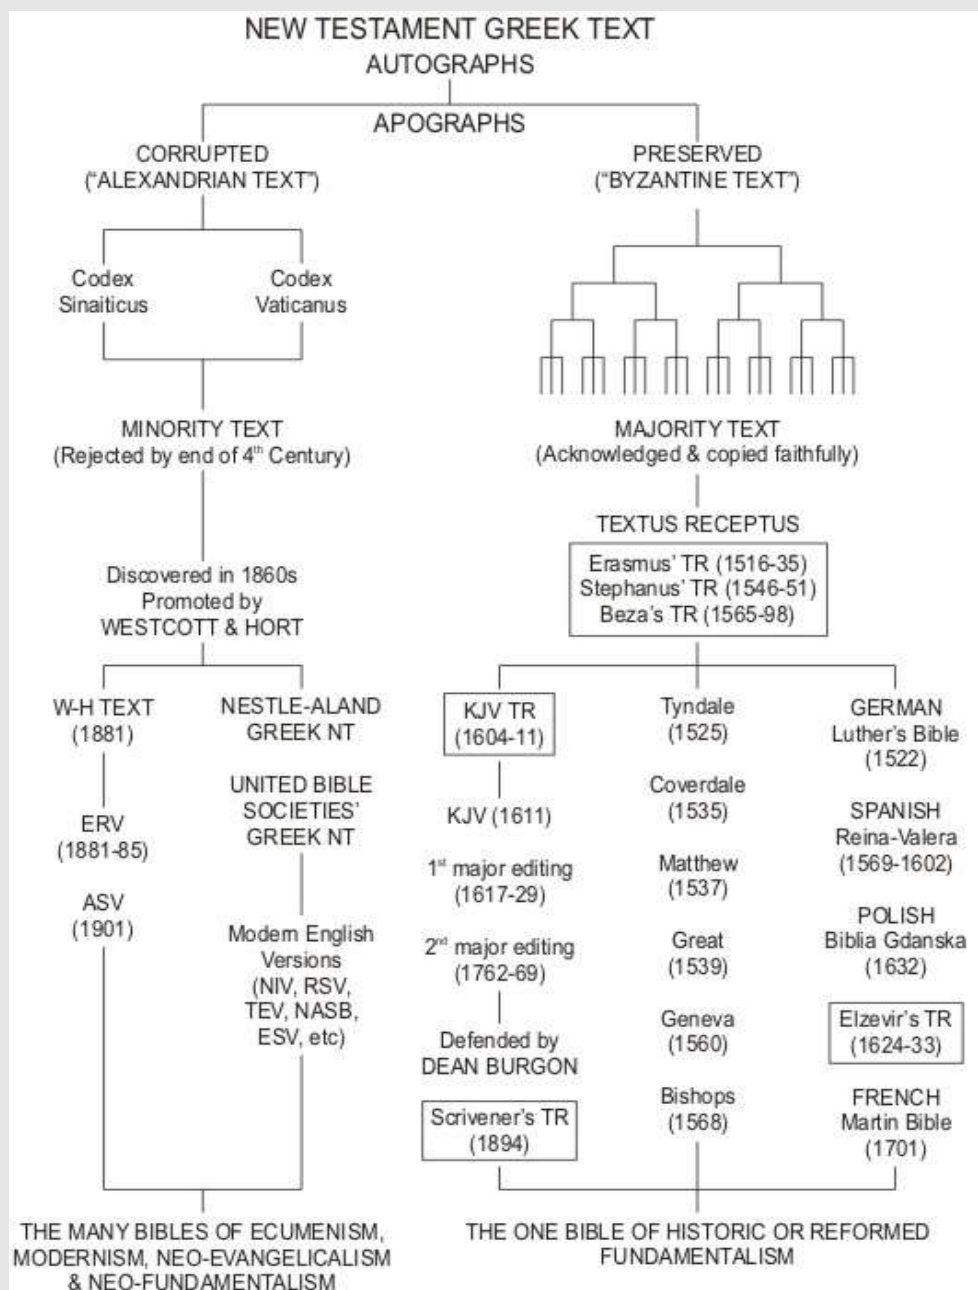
NEW TESTAMENT GREEK TEXT
AUTOGRAPHS

APOGRAPHS

CORRUPTED
("ALEXANDRIAN TEXT")

PRESERVED
("BYZANTINE TEXT")

Codex
Sinaiticus

Codex
Vaticanus

MINORITY TEXT
(Rejected by end of 4$^{th}$ Century)

MAJORITY TEXT
(Acknowledged & copied faithfully)

TEXTUS RECEPTUS

Erasmus' TR (1516-35)
Stephanus' TR (1546-51)
Beza's TR (1565-98)

Discovered in 1860s
Promoted by
WESTCOTT & HORT

W-H TEXT
(1881)

ERV
(1881-85)

ASV
(1901)

NESTLE-ALAND
GREEK NT

UNITED BIBLE
SOCIETIES'
GREEK NT

Modern English
Versions
(NIV, RSV,
TEV, NASB,
ESV, etc)

KJV TR
(1604-11)

KJV (1611)

1$^{st}$ major editing
(1617-29)

2$^{nd}$ major editing
(1762-69)

Defended by
DEAN BURGON

Scrivener's TR
(1894)

Tyndale
(1525)

Coverdale
(1535)

Matthew
(1537)

Great
(1539)

Geneva
(1560)

Bishops
(1568)

GERMAN
Luther's Bible
(1522)

SPANISH
Reina-Valera
(1569-1602)

POLISH
Biblia Gdanska
(1632)

Elzevir's TR
(1624-33)

FRENCH
Martin Bible
(1701)

THE MANY BIBLES OF ECUMENISM,
MODERNISM, NEO-EVANGELICALISM
& NEO-FUNDAMENTALISM

THE ONE BIBLE OF HISTORIC OR REFORMED
FUNDAMENTALISM